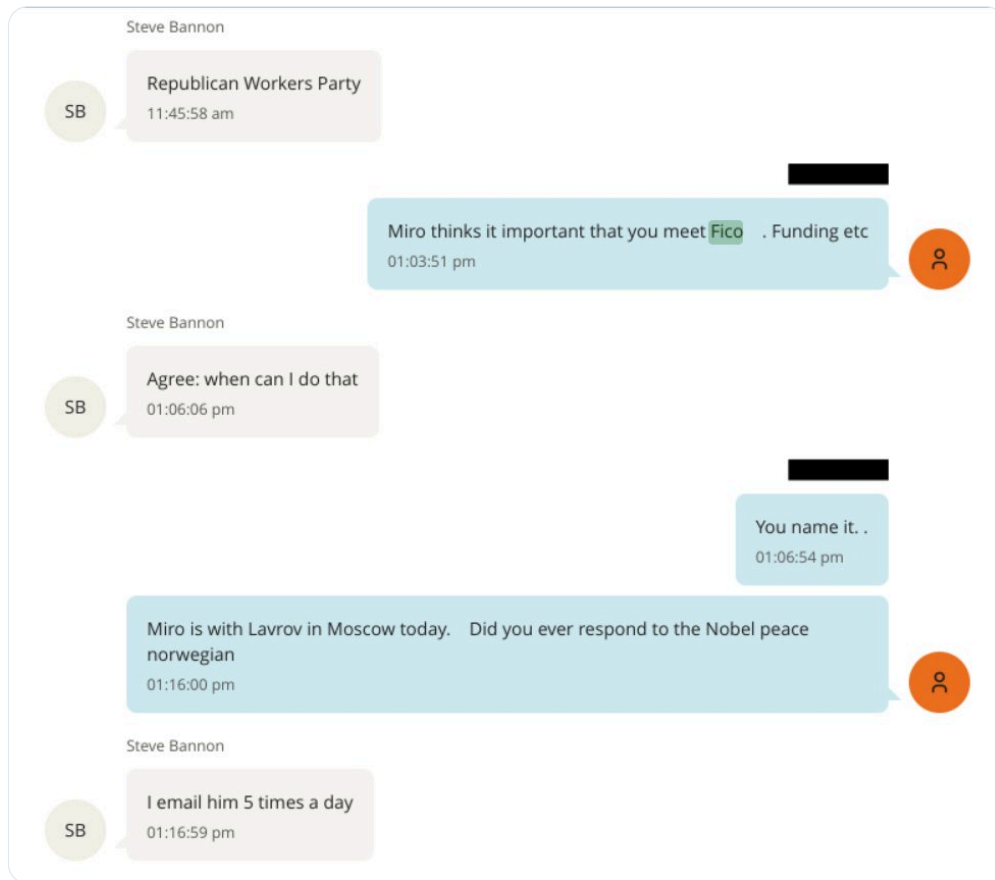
Steve Bannon

SB

Republican Workers Party
11:45:58 am

Miro thinks it important that you meet Fico . Funding etc
01:03:51 pm

Steve Bannon

SB

Agree: when can I do that
01:06:06 pm

You name it. .
01:06:54 pm

Miro is with Lavrov in Moscow today. Did you ever respond to the Nobel peace norwegian
01:16:00 pm

Steve Bannon

SB

I email him 5 times a day
01:16:59 pm